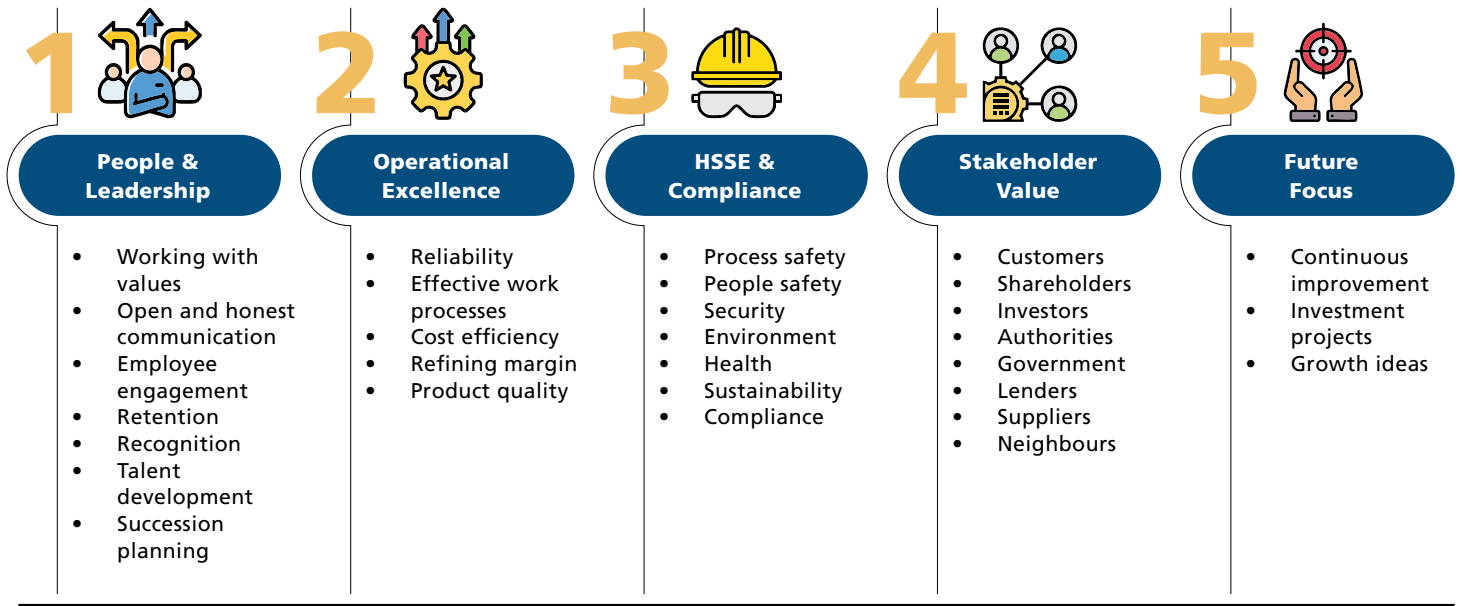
1

People & Leadership

- Working with values
- Open and honest communication
- Employee engagement
- Retention
- Recognition
- Talent development
- Succession planning

2

Operational Excellence

- Reliability
- Effective work processes
- Cost efficiency
- Refining margin
- Product quality

3

HSSE & Compliance

- Process safety
- People safety
- Security
- Environment
- Health
- Sustainability
- Compliance

4

Stakeholder Value

- Customers
- Shareholders
- Investors
- Authorities
- Government
- Lenders
- Suppliers
- Neighbours

5

Future Focus

- Continuous improvement
- Investment projects
- Growth ideas